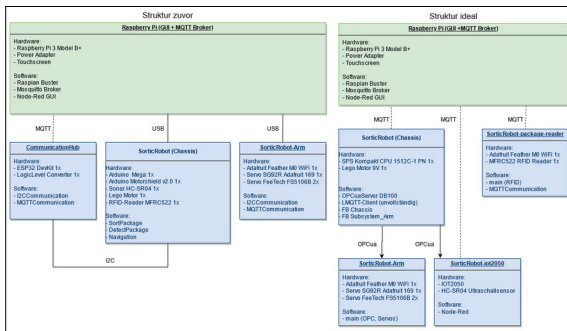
Struktur zuvor

Raspberry Pi (GUI + MQTT Broker)

Hardware:
- Raspberry Pi 3 Model B+
- Power Adapter
- Touchscreen

Software:
- Raspian Buster
- Mosquitto Broker
- Node-Red GUI

MQTT

USB

USB

CommunicationHub

Hardware:
- ESP32 DevKit 1x
- LogicLevel Converter 1x

Software:
- I2CCommunication
- MQTTCommunication

SorticRobot (Chassis)

Hardware:
- Arduino Mega 1x
- Arduino Motorshield v2.0 1x
- Sonar HC-SR04 1x
- Lego Motor 1x
- RFID-Reader MFRC522 1x

Software:
- SortPackage
- DetectPackage
- Navigation

SorticRobot.Arm

Hardware:
- Adafruit Feather M0 WiFi 1x
- Servo SG92R Adafruit 169 1x
- Servo FeeTech FS5106B 2x

Software:
- I2CCommunication
- MQTTCommunication

I2C

Struktur ideal

Raspberry Pi (GUI +MQTT Broker)

Hardware:
- Raspberry Pi 3 Model B+
- Power Adapter
- Touchscreen

Software:
- Raspian Buster
- Mosquitto Broker
- Node-Red GUI

MQTT

MQTT

SorticRobot (Chassis)

Hardware:
- SPS Kompakt CPU 1512C-1 PN 1x
- Lego Motor 9V 1x

Software:
- OPCuaServer DB100
- LMQTT-Client (unvollständig)
- FB Chassis
- FB Subsystem_Arm

SorticRobot.package-reader

Hardware:
- Adafruit Feather M0 WiFi 1x
- MFRC522 RFID Reader 1x

Software:
- main (RFID)
- MQTTCommunication

OPCua

OPCua

SorticRobot.Arm

Hardware:
- Adafruit Feather M0 WiFi 1x
- Servo SG92R Adafruit 169 1x
- Servo FeeTech FS5106B 2x

Software:
- main (OPC, Servos)

SorticRobot.iot2050

Hardware:
- IOT2050
- HC-SR04 Ultraschallsensor

Software:
- Node-Red